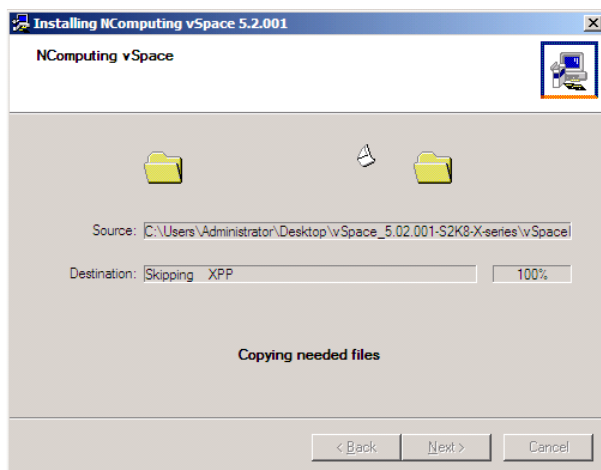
Installing NComputing vSpace 5.2.001

NComputing vSpace

Source: C:\Users\Administrator\Desktop\vSpace_5.02.001-S2K8-X-series\vSpaceI

Destination: Skipping XPP

100%

Copying needed files

< Back

Next >

Cancel